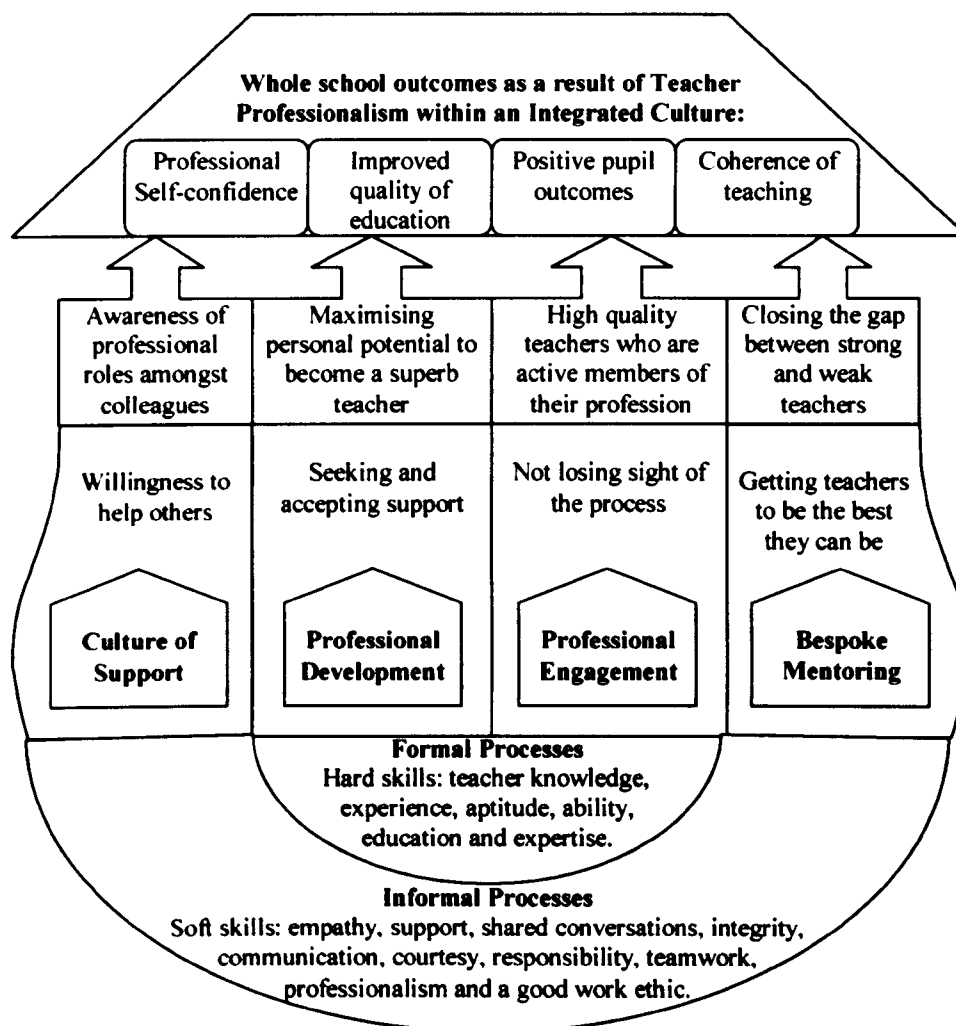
Whole school outcomes as a result of Teacher Professionalism within an Integrated Culture:

Professional Self-confidence

Improved quality of education

Positive pupil outcomes

Coherence of teaching

Awareness of professional roles amongst colleagues

Maximising personal potential to become a superb teacher

High quality teachers who are active members of their profession

Closing the gap between strong and weak teachers

Willingness to help others

Seeking and accepting support

Not losing sight of the process

Getting teachers to be the best they can be

Culture of Support

Professional Development

Professional Engagement

Bespoke Mentoring

Formal Processes
Hard skills: teacher knowledge, experience, aptitude, ability, education and expertise.

Informal Processes
Soft skills: empathy, support, shared conversations, integrity, communication, courtesy, responsibility, teamwork, professionalism and a good work ethic.